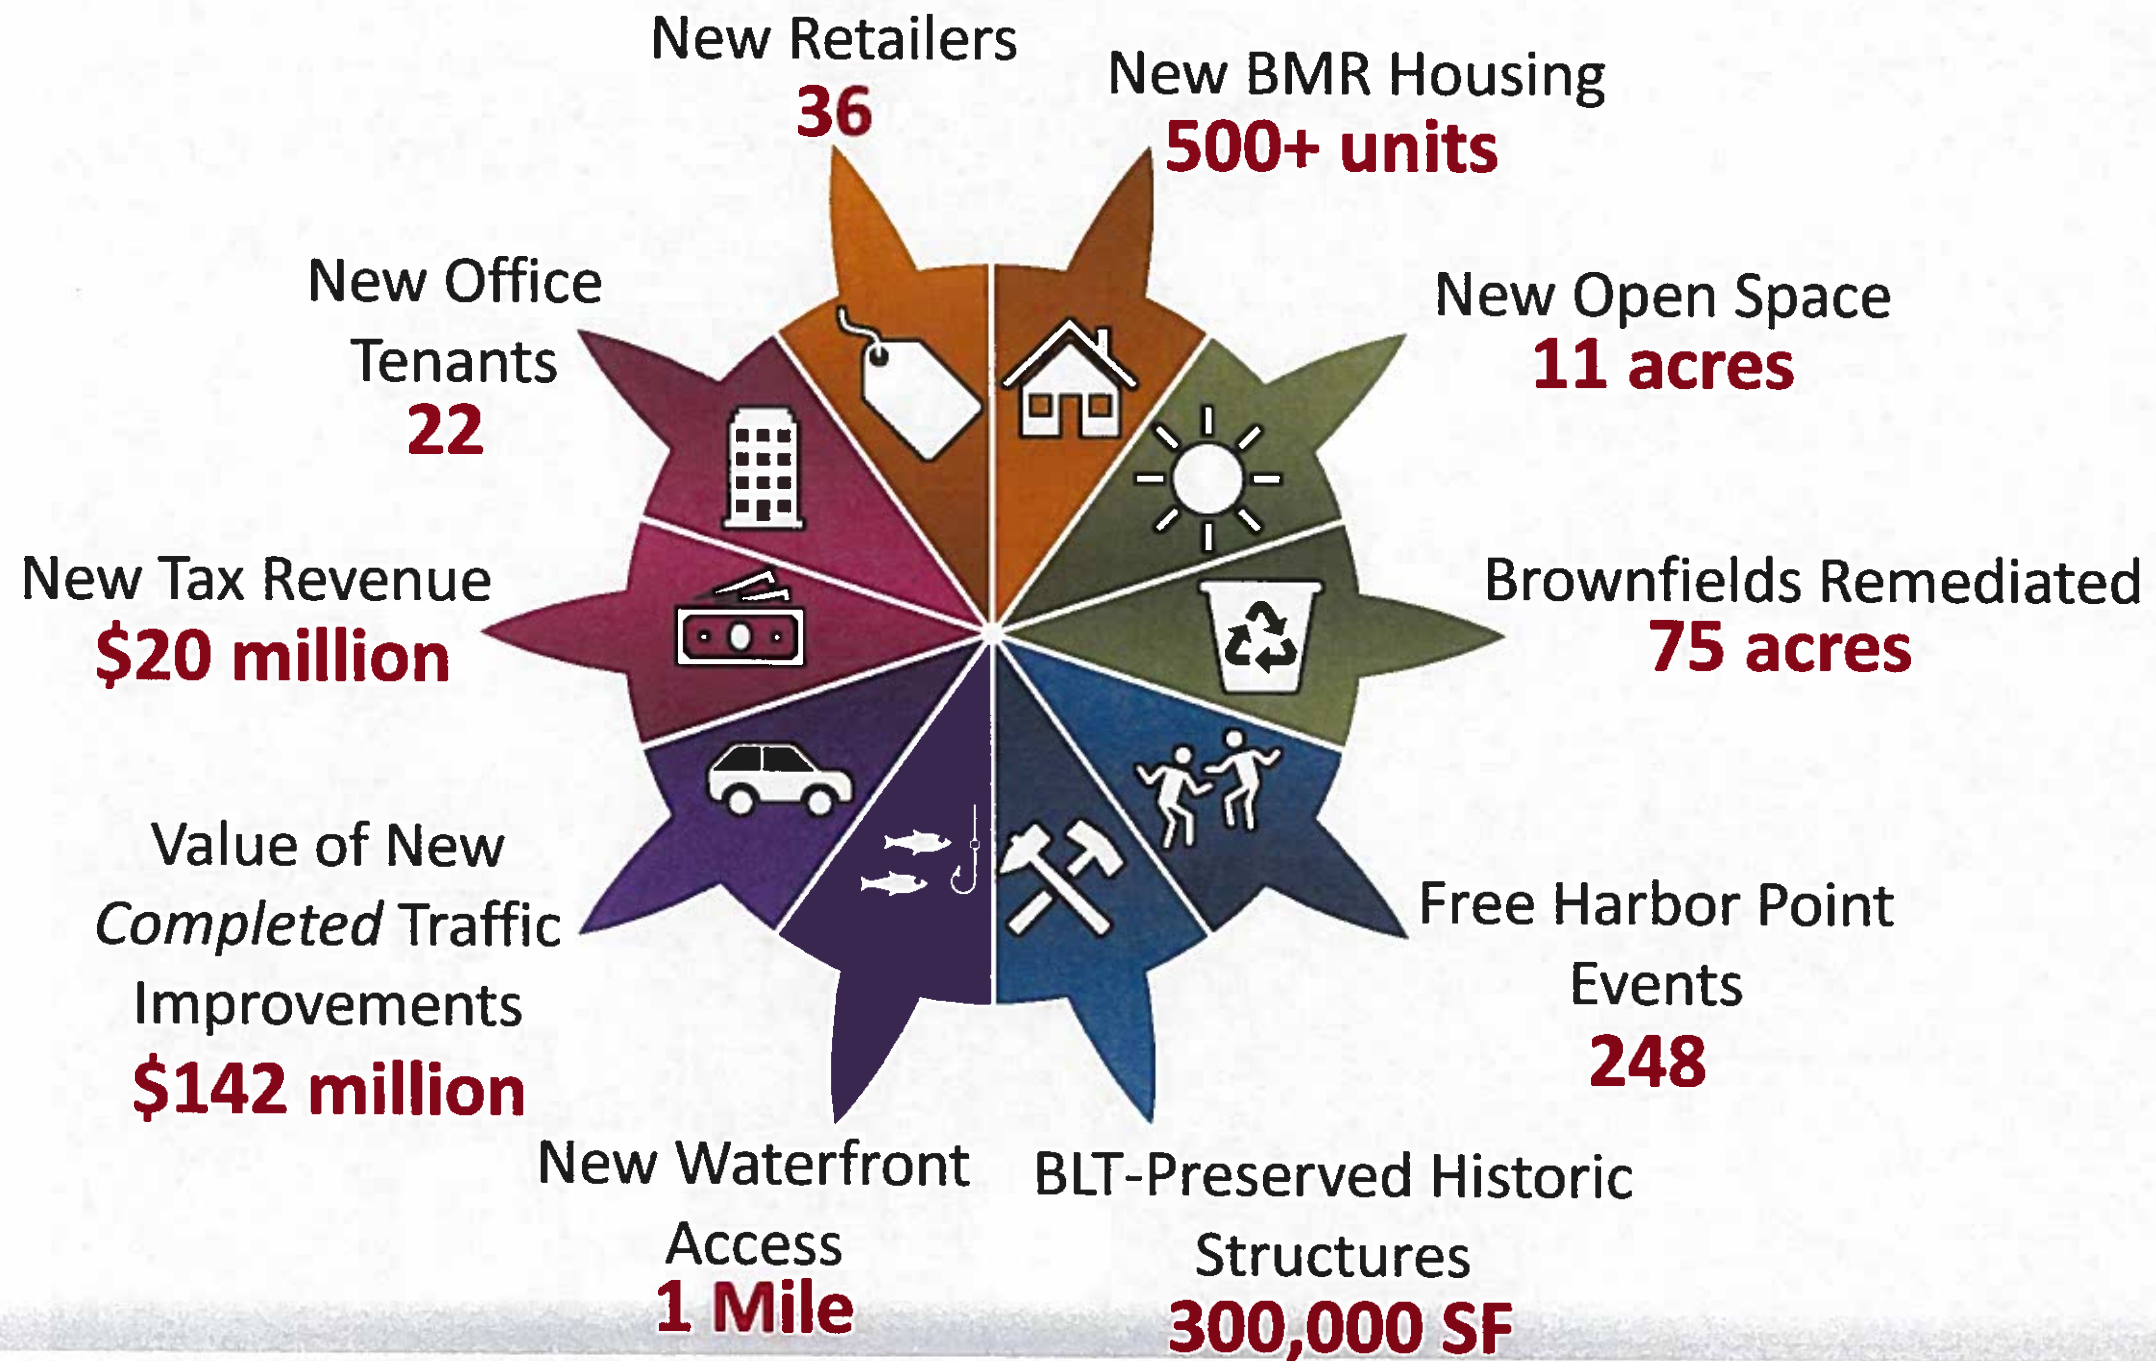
New Retailers
36

New BMR Housing
500+ units

New Office Tenants
22

New Open Space
11 acres

New Tax Revenue
$20 million

Brownfields Remediated
75 acres

Value of New *Completed* Traffic Improvements
$142 million

Free Harbor Point Events
248

New Waterfront Access
1 Mile

BLT-Preserved Historic Structures
300,000 SF